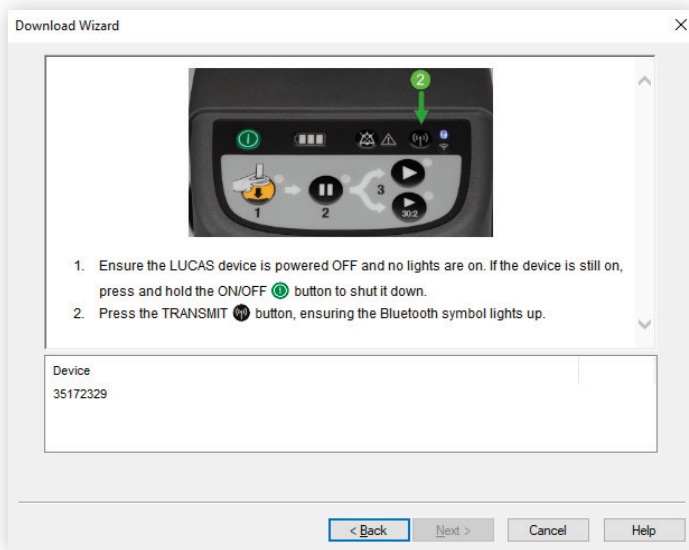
Download Wizard

×

2

1

2

3

30:2

1. Ensure the LUCAS device is powered OFF and no lights are on. If the device is still on, press and hold the ON/OFF button to shut it down.
2. Press the TRANSMIT button, ensuring the Bluetooth symbol lights up.

Device

35172329

< Back

Next >

Cancel

Help